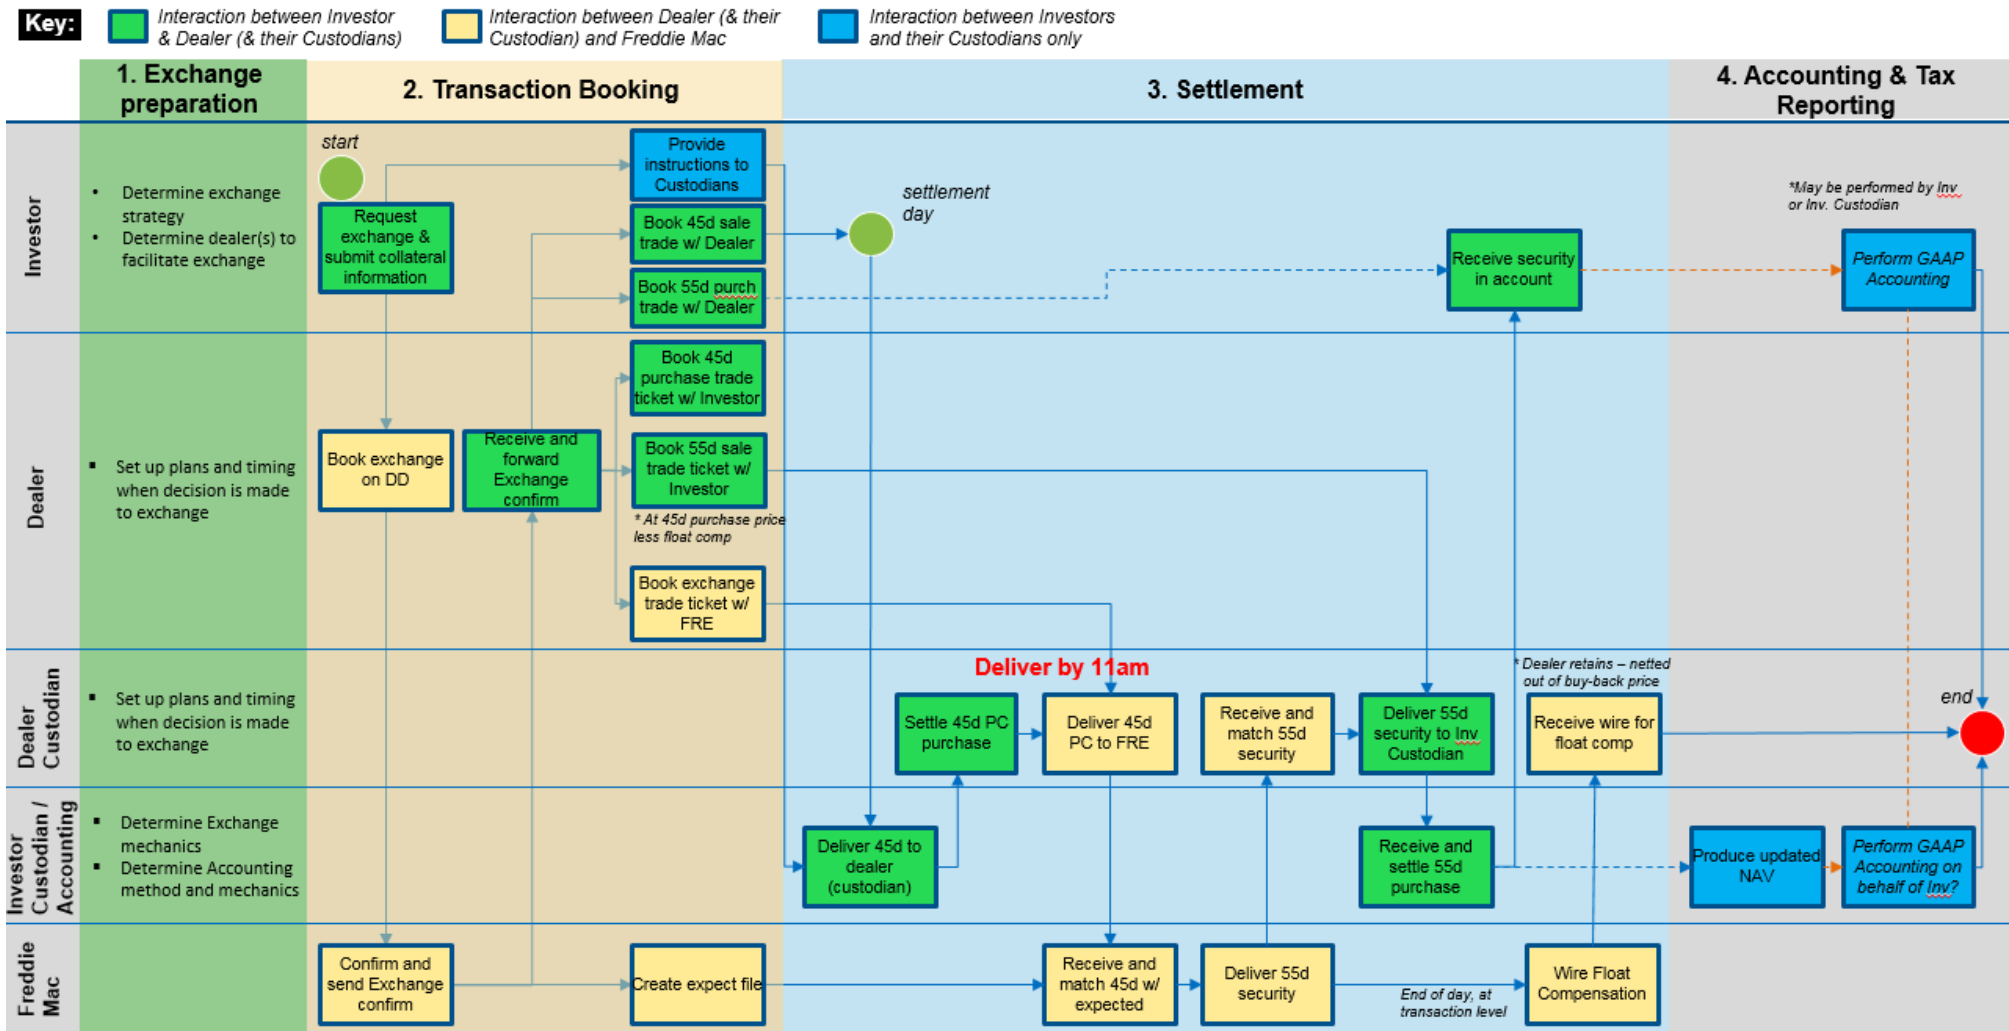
Key: Interaction between Investor & Dealer (& their Custodians) Interaction between Dealer (& their Custodian) and Freddie Mac Interaction between Investors and their Custodians only

1. Exchange preparation

2. Transaction Booking

3. Settlement

4. Accounting & Tax Reporting

Investor

• Determine exchange strategy
• Determine dealer(s) to facilitate exchange

start

Request exchange & submit collateral information

Provide instructions to Custodians

Book 45d sale trade w/ Dealer

Book 55d purch trade w/ Dealer

settlement day

Receive security in account

*May be performed by Inv or Inv. Custodian

Perform GAAP Accounting

Dealer

▪ Set up plans and timing when decision is made to exchange

Book exchange on DD

Receive and forward Exchange confirm

Book 45d purchase trade ticket w/ Investor

Book 55d sale trade ticket w/ Investor

* At 45d purchase price less float comp

Book exchange trade ticket w/ FRE

Dealer Custodian

▪ Set up plans and timing when decision is made to exchange

Deliver by 11am

Settle 45d PC purchase

Deliver 45d PC to FRE

Receive and match 55d security

Deliver 55d security to Inv Custodian

* Dealer retains – netted out of buy-back price

Receive wire for float comp

end

Investor Custodian / Accounting

▪ Determine Exchange mechanics
▪ Determine Accounting method and mechanics

Deliver 45d to dealer (custodian)

Receive and settle 55d purchase

Produce updated NAV

Perform GAAP Accounting on behalf of Inv?

Freddie Mac

Confirm and send Exchange confirm

Create expect file

Receive and match 45d w/ expected

Deliver 55d security

End of day, at transaction level

Wire Float Compensation